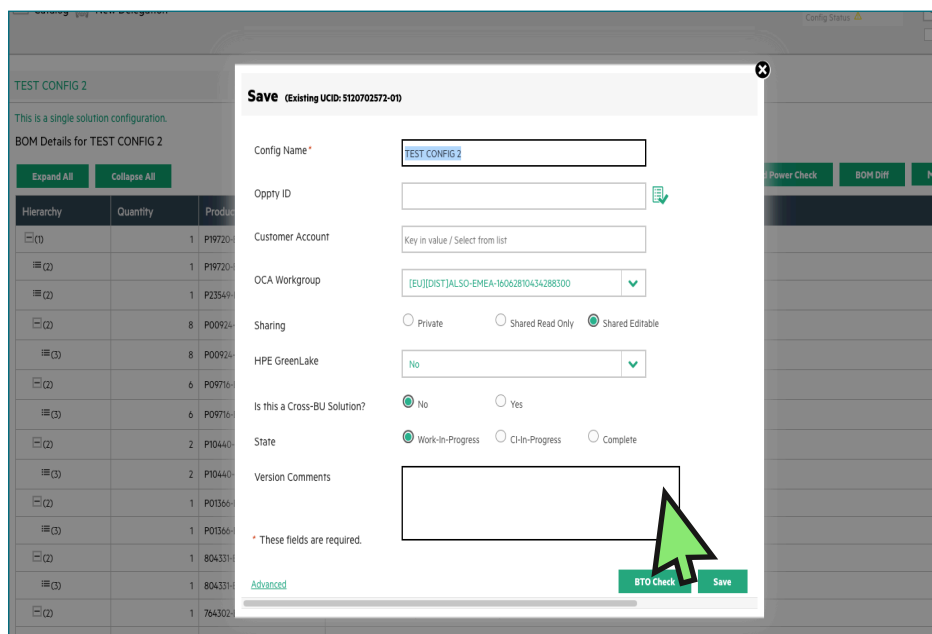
Catalog New Delegation

Config Status

TEST CONFIG 2

This is a single solution configuration.

BOM Details for TEST CONFIG 2

Expand All

Collapse All

Power Check

BOM Diff

| Hierarchy | Quantity | Produc |
|---|---|---|
| (1) | 1 | P19720- |
| (2) | 1 | P19720- |
| (2) | 1 | P23549- |
| (2) | 8 | P00924- |
| (3) | 8 | P00924- |
| (2) | 6 | P09716- |
| (3) | 6 | P09716- |
| (2) | 2 | P10440- |
| (3) | 2 | P10440- |
| (2) | 1 | P01366- |
| (3) | 1 | P01366- |
| (2) | 1 | 804331- |
| (3) | 1 | 804331- |
| (2) | 1 | 764302- |

Save (Existing UCID: 5120702572-01)

Config Name*
TEST CONFIG 2

Oppty ID

Customer Account
Key in value / Select from list

OCA Workgroup
[EU][DIST]ALSO-EMEA-16062810434288300

Sharing
Private
Shared Read Only
Shared Editable

HPE GreenLake
No

Is this a Cross-BU Solution?
No
Yes

State
Work-In-Progress
CI-In-Progress
Complete

Version Comments

* These fields are required.

Advanced

BTO Check

Save